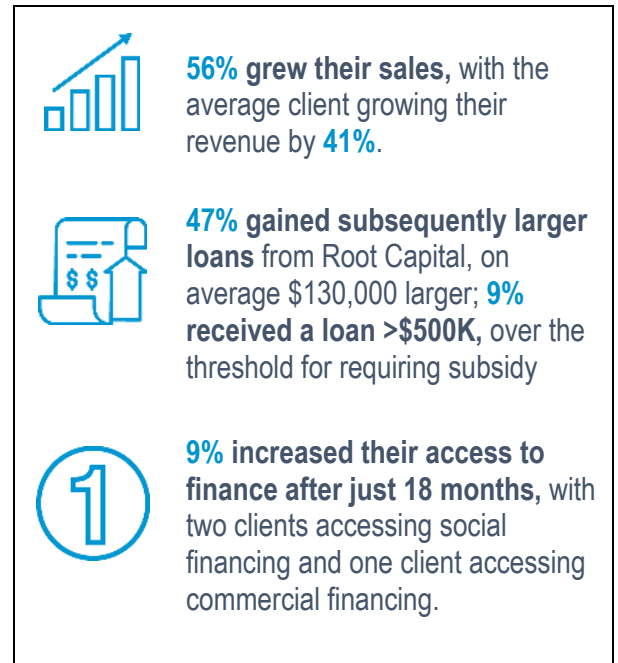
56% grew their sales, with the average client growing their revenue by 41%.

$ $

47% gained subsequently larger loans from Root Capital, on average \$130,000 larger; 9% received a loan >\$500K, over the threshold for requiring subsidy

1

9% increased their access to finance after just 18 months, with two clients accessing social financing and one client accessing commercial financing.